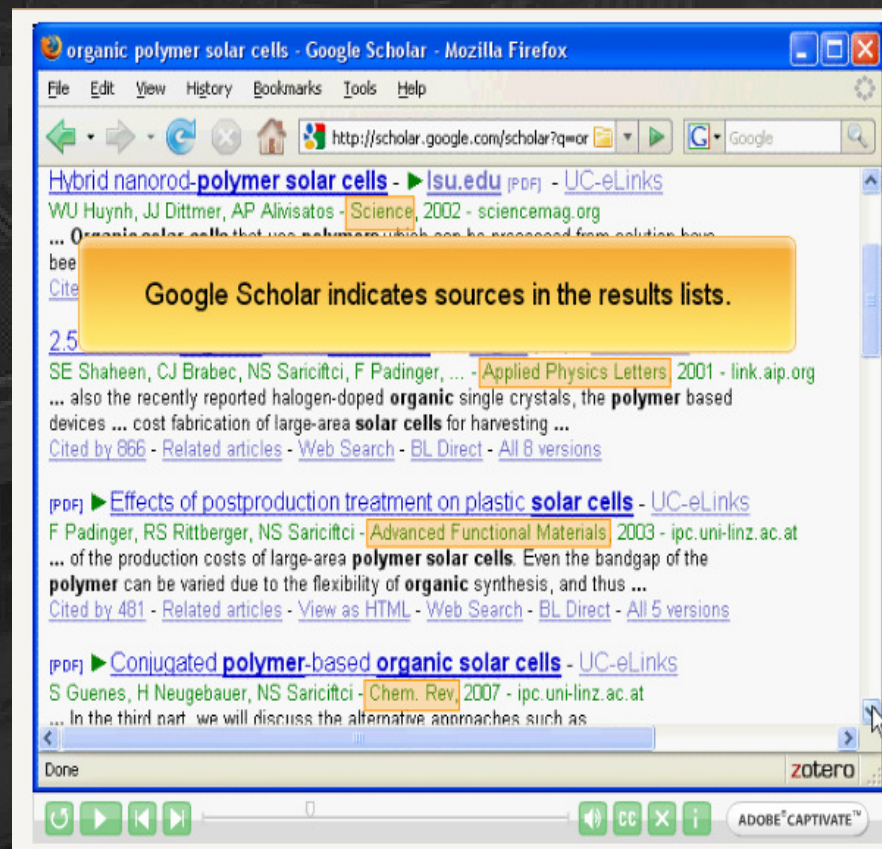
organic polymer solar cells - Google Scholar - Mozilla Firefox

File Edit View History Bookmarks Tools Help

http://scholar.google.com/scholar?q=or

Google

Hybrid nanorod-polymer solar cells - ▶ lsu.edu [PDF] - UC-eLinks
WU Huynh, JJ Dittmer, AP Alivisatos - Science, 2002 - sciencemag.org
... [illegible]
bee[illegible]
Cite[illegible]

Google Scholar indicates sources in the results lists.

2.5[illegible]
SE Shaheen, CJ Brabec, NS Sariciftci, F Padinger, ... - Applied Physics Letters, 2001 - link.aip.org
... also the recently reported halogen-doped organic single crystals, the polymer based devices ... cost fabrication of large-area solar cells for harvesting ...
Cited by 866 - Related articles - Web Search - BL Direct - All 8 versions

[PDF] ▶ Effects of postproduction treatment on plastic solar cells - UC-eLinks
F Padinger, RS Rittberger, NS Sariciftci - Advanced Functional Materials, 2003 - ipc.uni-linz.ac.at
... of the production costs of large-area polymer solar cells. Even the bandgap of the polymer can be varied due to the flexibility of organic synthesis, and thus ...
Cited by 481 - Related articles - View as HTML - Web Search - BL Direct - All 5 versions

[PDF] ▶ Conjugated polymer-based organic solar cells - UC-eLinks
S Guenes, H Neugebauer, NS Sariciftci - Chem. Rev., 2007 - ipc.uni-linz.ac.at
... In the third part, we will discuss the alternative approaches such as

Done

zotero

CC

ADOBE® CAPTIVATE™